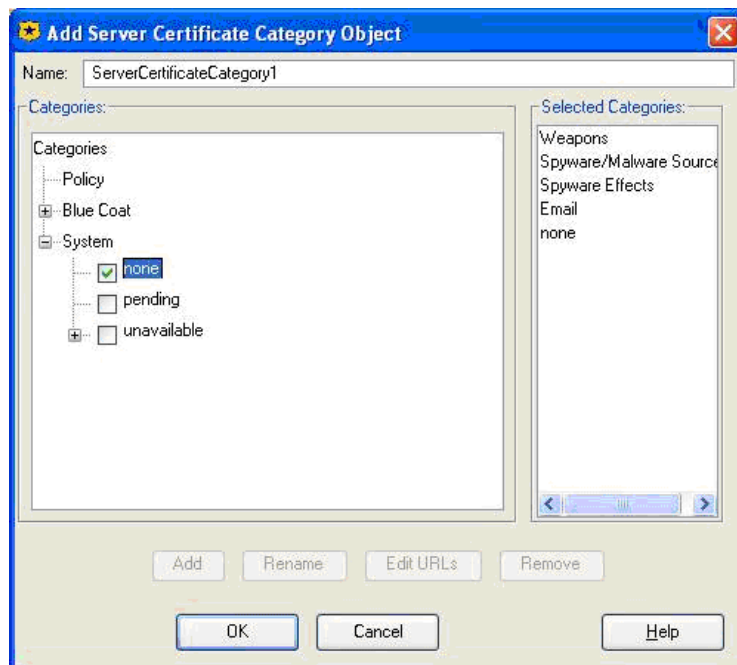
Add Server Certificate Category Object

Name: ServerCertificateCategory1

Categories:

Categories
Policy
Blue Coat
System
none
pending
unavailable

Selected Categories:

Weapons
Spyware/Malware Source
Spyware Effects
Email
none

Add
Rename
Edit URLs
Remove

OK
Cancel
Help